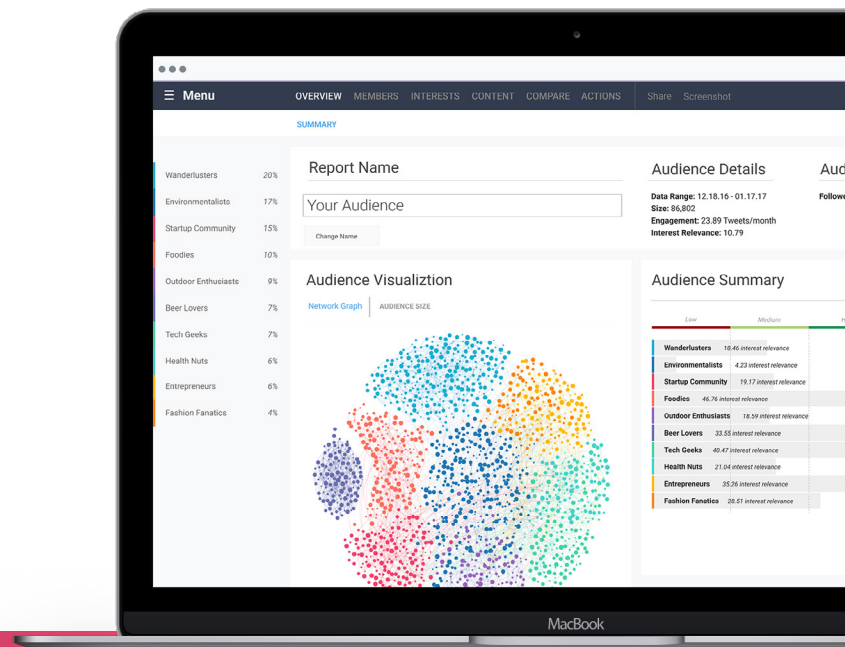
☰ Menu

OVERVIEW MEMBERS INTERESTS CONTENT COMPARE ACTIONS Share Screenshot

SUMMARY

| | |
|---|---|
| Wanderlusters | 20% |
| Environmentalists | 17% |
| Startup Community | 15% |
| Foodies | 10% |
| Outdoor Enthusiasts | 9% |
| Beer Lovers | 7% |
| Tech Geeks | 7% |
| Health Nuts | 6% |
| Entrepreneurs | 6% |
| Fashion Fanatics | 4% |

Report Name

Your Audience

Change Name

Audience Details

Data Range: 12.18.16 - 01.17.17
Size: 86,802
Engagement: 23.89 Tweets/month
Interest Relevance: 10.79

Aud

Followe

Audience Visualiztion

Network Graph AUDIENCE SIZE

Audience Summary

Low Medium H

Wanderlusters 18.46 interest relevance
Environmentalists 4.23 interest relevance
Startup Community 19.17 interest relevance
Foodies 46.76 interest relevance
Outdoor Enthusiasts 18.59 interest relevance
Beer Lovers 33.55 interest relevance
Tech Geeks 40.47 interest relevance
Health Nuts 21.04 interest relevance
Entrepreneurs 35.26 interest relevance
Fashion Fanatics 28.51 interest relevance

MacBook